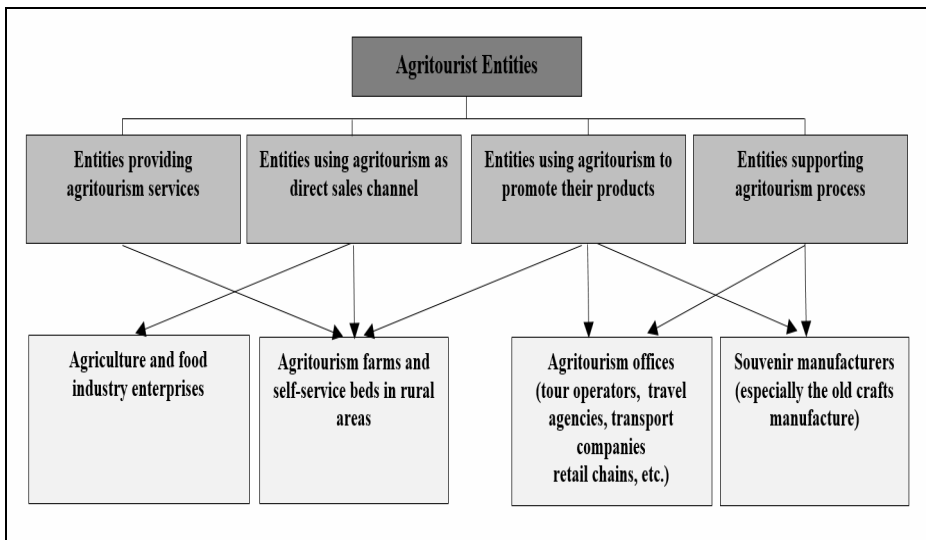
Agritourist Entities

Entities providing agritourism services

Entities using agritourism as direct sales channel

Entities using agritourism to promote their products

Entities supporting agritourism process

Agriculture and food industry enterprises

Agritourism farms and self-service beds in rural areas

Agritourism offices (tour operators, travel agencies, transport companies retail chains, etc.)

Souvenir manufacturers (especially the old crafts manufacture)